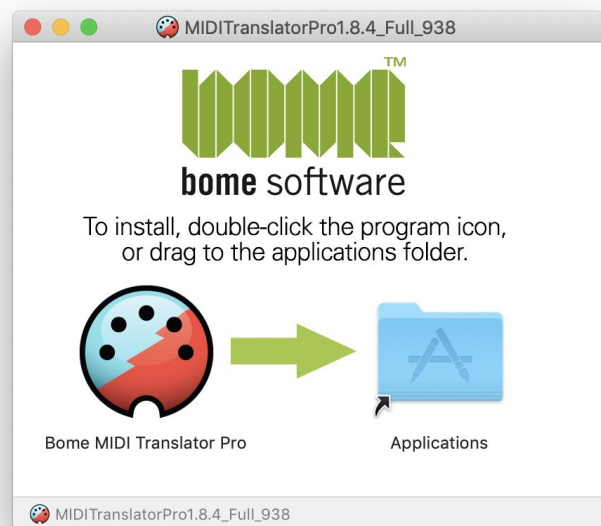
MIDITranslatorPro1.8.4_Full_938

bome™

bome software

To install, double-click the program icon, or drag to the applications folder.

Bome MIDI Translator Pro

Applications

MIDITranslatorPro1.8.4_Full_938